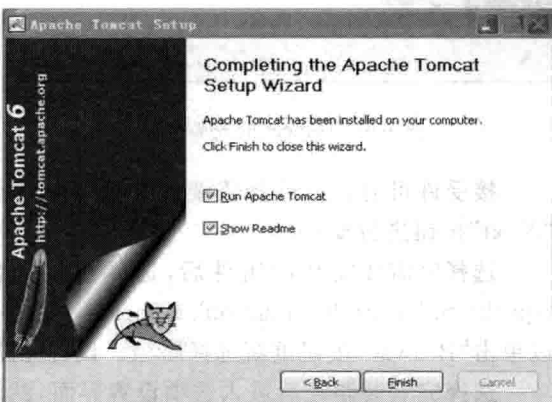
Apache Tomcat Setup

Apache Tomcat 6
http://tomcat.apache.org

Completing the Apache Tomcat Setup Wizard

Apache Tomcat has been installed on your computer.

Click Finish to close this wizard.

Run Apache Tomcat

Show Readme

< Back
Finish
Cancel